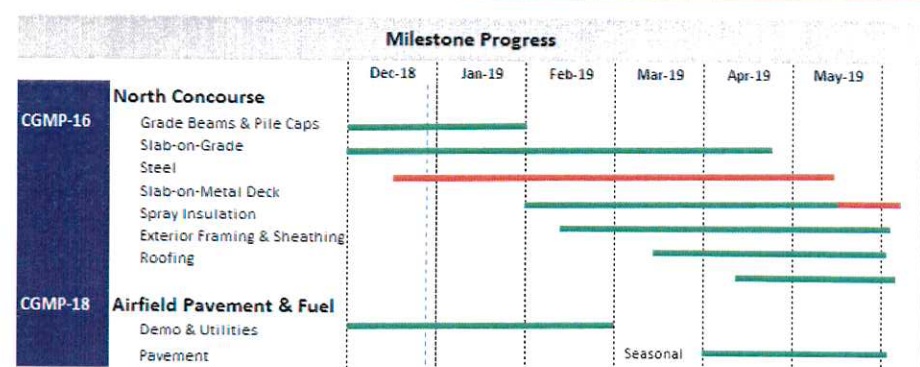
Milestone Progress

Dec-18 | Jan-19 | Feb-19 | Mar-19 | Apr-19 | May-19

CGMP-16
North Concourse
Grade Beams & Pile Caps
Slab-on-Grade
Steel
Slab-on-Metal Deck
Spray Insulation
Exterior Framing & Sheathing
Roofing

CGMP-18
Airfield Pavement & Fuel
Demo & Utilities
Pavement

Seasonal